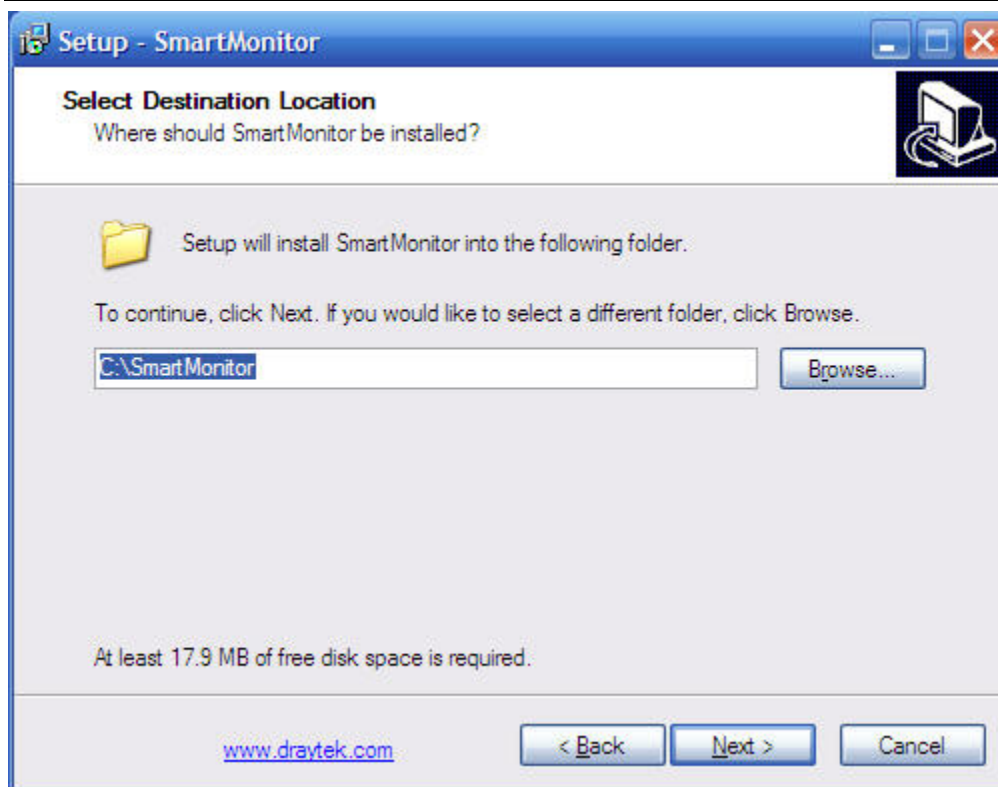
Setup - SmartMonitor

Select Destination Location
Where should SmartMonitor be installed?

Setup will install SmartMonitor into the following folder.

To continue, click Next. If you would like to select a different folder, click Browse.

C:\SmartMonitor

Browse...

At least 17.9 MB of free disk space is required.

www.draytek.com

< Back

Next >

Cancel